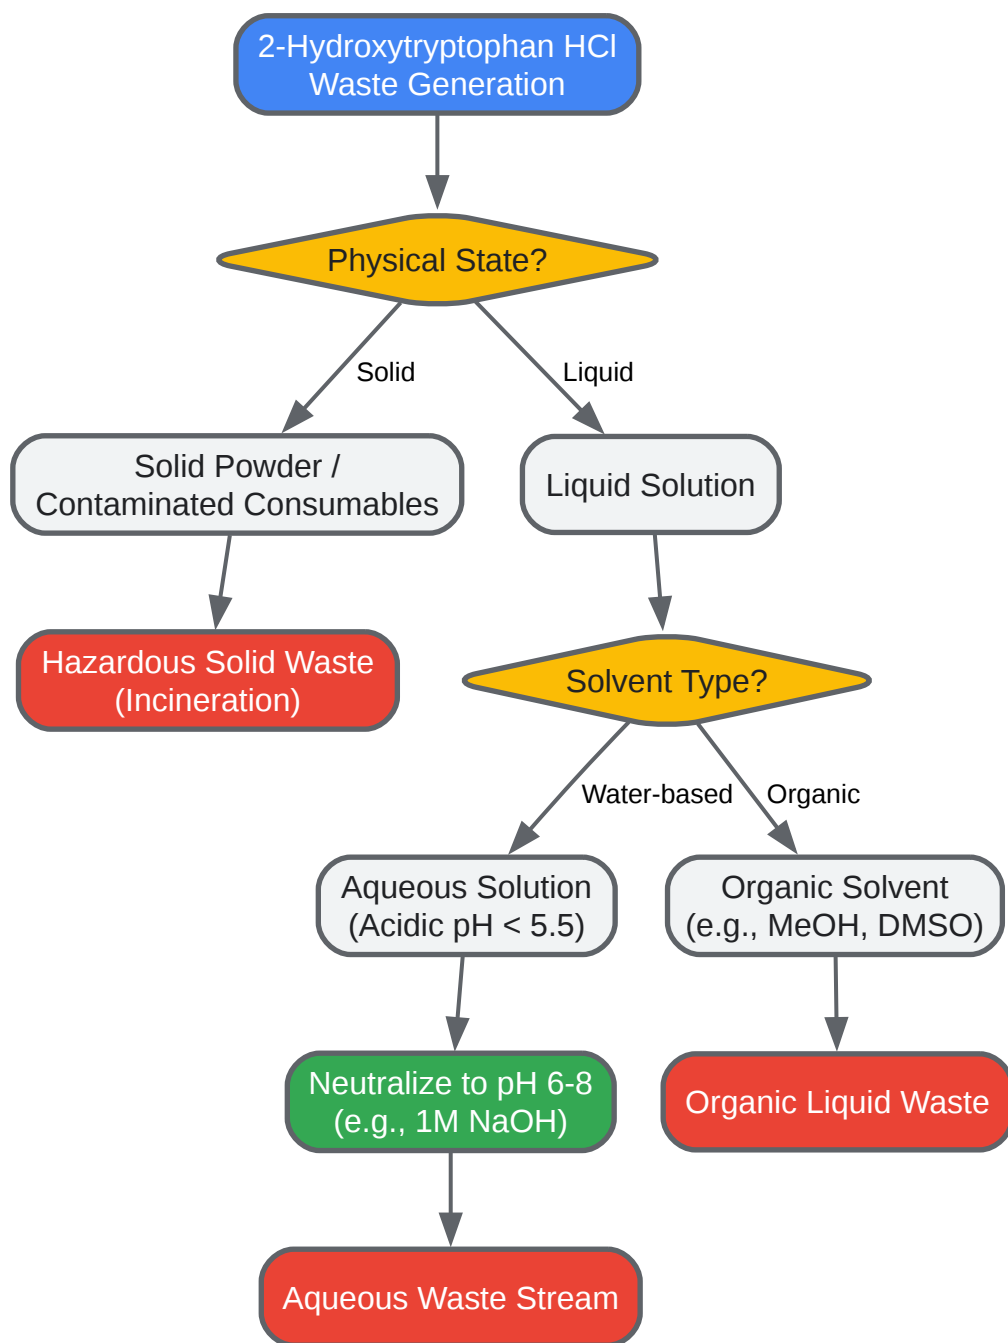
2-Hydroxytryptophan HCl
Waste Generation

Physical State?

Solid

Liquid

Solid Powder / Contaminated Consumables

Liquid Solution

Hazardous Solid Waste (Incineration)

Solvent Type?

Water-based

Organic

Aqueous Solution (Acidic pH < 5.5)

Organic Solvent (e.g., MeOH, DMSO)

Neutralize to pH 6-8 (e.g., 1M NaOH)

Organic Liquid Waste

Aqueous Waste Stream